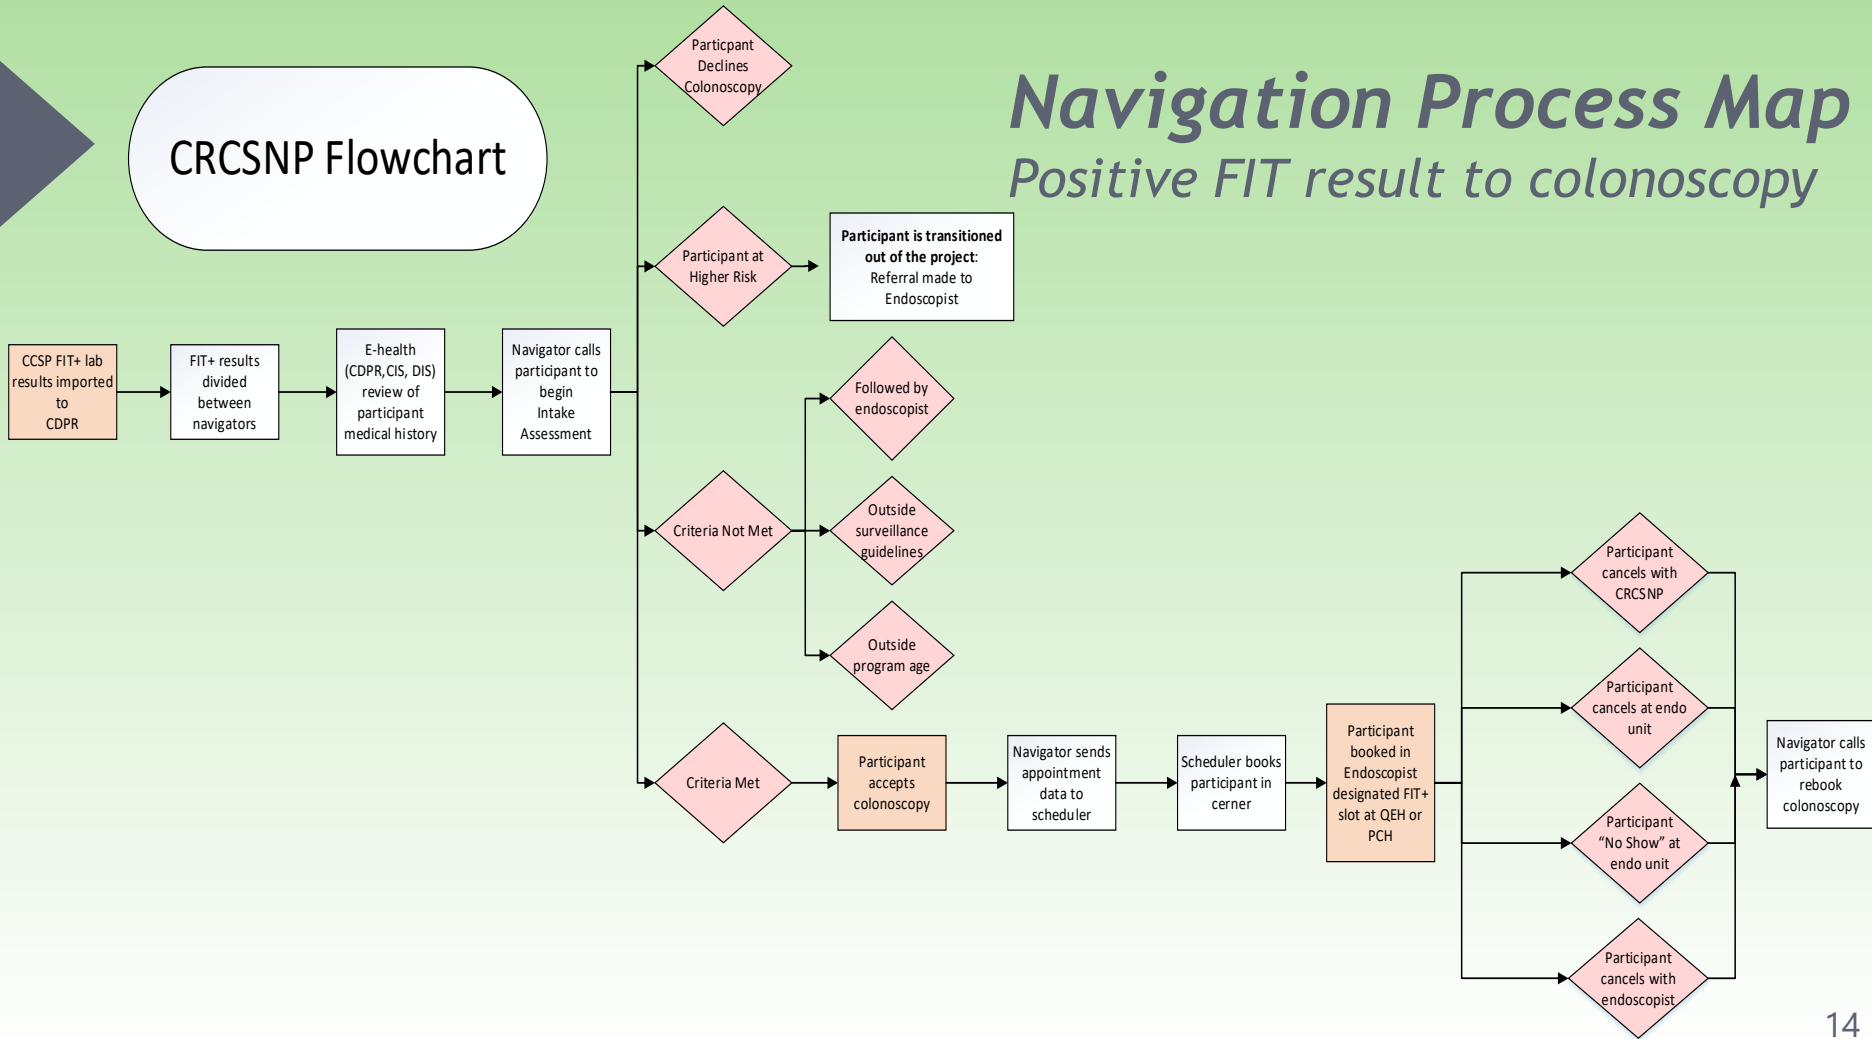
CRCSNP Flowchart

Navigation Process Map
Positive FIT result to colonoscopy

CCSP FIT+ lab results imported to CDPR

FIT+ results divided between navigators

E-health (CDPR, CIS, DIS) review of participant medical history

Navigator calls participant to begin Intake Assessment

Particpant Declines Colonoscopy

Participant at Higher Risk

**Participant is transitioned out of the project**: Referral made to Endoscopist

Criteria Not Met

Followed by endoscopist

Outside surveillance guidelines

Outside program age

Criteria Met

Participant accepts colonoscopy

Navigator sends appointment data to scheduler

Scheduler books participant in cerner

Participant booked in Endoscopist designated FIT+ slot at QEH or PCH

Participant cancels with CRCSNP

Participant cancels at endo unit

Participant "No Show" at endo unit

Participant cancels with endoscopist

Navigator calls participant to rebook colonoscopy

14